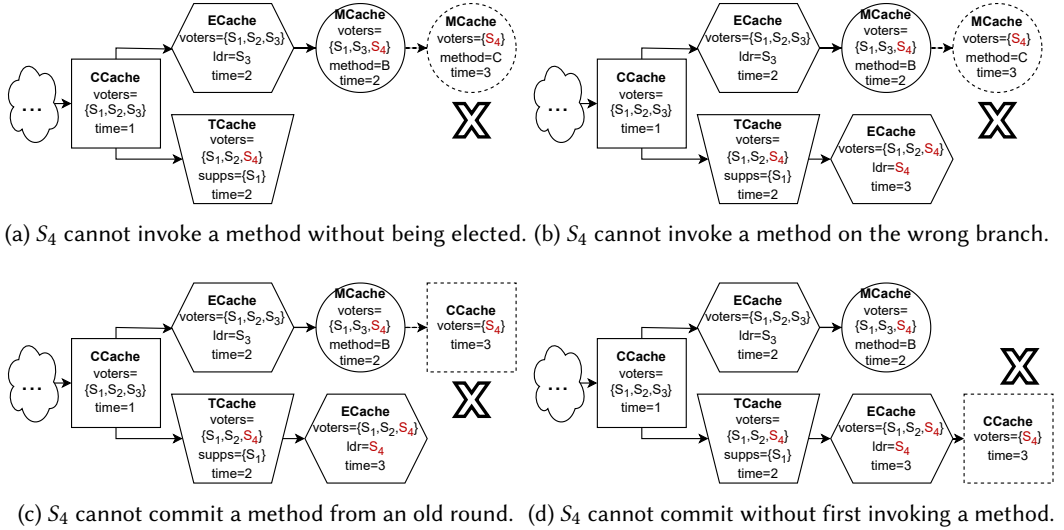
...

CCache
voters=
{$S_1$,$S_2$,$S_3$}
time=1

ECache
voters={$S_1$,$S_2$,$S_3$}
ldr=$S_3$
time=2

MCache
voters=
{$S_1$,$S_3$,$S_4$}
method=B
time=2

MCache
voters={$S_4$}
method=C
time=3

TCache
voters=
{$S_1$,$S_2$,$S_4$}
supps={$S_1$}
time=2

(a) $S_4$ cannot invoke a method without being elected.

...

CCache
voters=
{$S_1$,$S_2$,$S_3$}
time=1

ECache
voters={$S_1$,$S_2$,$S_3$}
ldr=$S_3$
time=2

MCache
voters=
{$S_1$,$S_3$,$S_4$}
method=B
time=2

MCache
voters={$S_4$}
method=C
time=3

TCache
voters=
{$S_1$,$S_2$,$S_4$}
supps={$S_1$}
time=2

ECache
voters={$S_1$,$S_2$,$S_4$}
ldr=$S_4$
time=3

(b) $S_4$ cannot invoke a method on the wrong branch.

...

CCache
voters=
{$S_1$,$S_2$,$S_3$}
time=1

ECache
voters={$S_1$,$S_2$,$S_3$}
ldr=$S_3$
time=2

MCache
voters=
{$S_1$,$S_3$,$S_4$}
method=B
time=2

CCache
voters={$S_4$}
time=3

TCache
voters=
{$S_1$,$S_2$,$S_4$}
supps={$S_1$}
time=2

ECache
voters={$S_1$,$S_2$,$S_4$}
ldr=$S_4$
time=3

(c) $S_4$ cannot commit a method from an old round.

...

CCache
voters=
{$S_1$,$S_2$,$S_3$}
time=1

ECache
voters={$S_1$,$S_2$,$S_3$}
ldr=$S_3$
time=2

MCache
voters=
{$S_1$,$S_3$,$S_4$}
method=B
time=2

TCache
voters=
{$S_1$,$S_2$,$S_4$}
supps={$S_1$}
time=2

ECache
voters={$S_1$,$S_2$,$S_4$}
ldr=$S_4$
time=3

CCache
voters={$S_4$}
time=3

(d) $S_4$ cannot commit without first invoking a method.